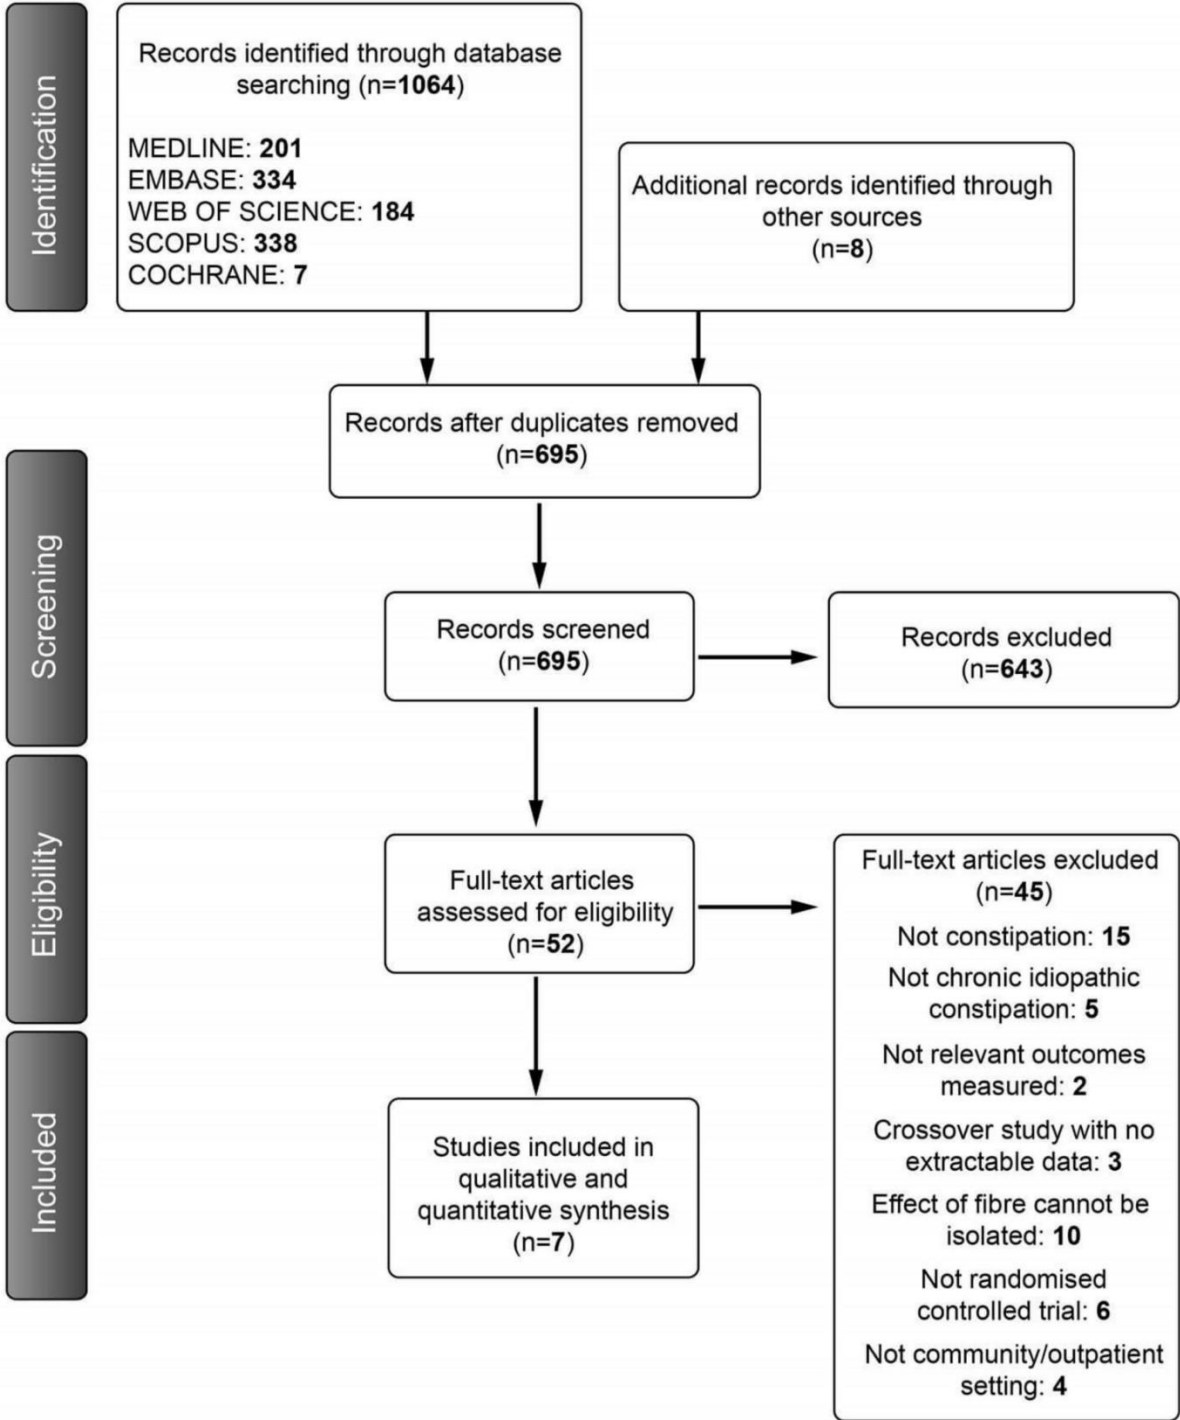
Identification

Records identified through database searching (n=1064)

MEDLINE: 201
EMBASE: 334
WEB OF SCIENCE: 184
SCOPUS: 338
COCHRANE: 7

Additional records identified through other sources (n=8)

Records after duplicates removed (n=695)

Screening

Records screened (n=695)

Records excluded (n=643)

Eligibility

Full-text articles assessed for eligibility (n=52)

Full-text articles excluded (n=45)
Not constipation: 15
Not chronic idiopathic constipation: 5
Not relevant outcomes measured: 2
Crossover study with no extractable data: 3
Effect of fibre cannot be isolated: 10
Not randomised controlled trial: 6
Not community/outpatient setting: 4

Included

Studies included in qualitative and quantitative synthesis (n=7)